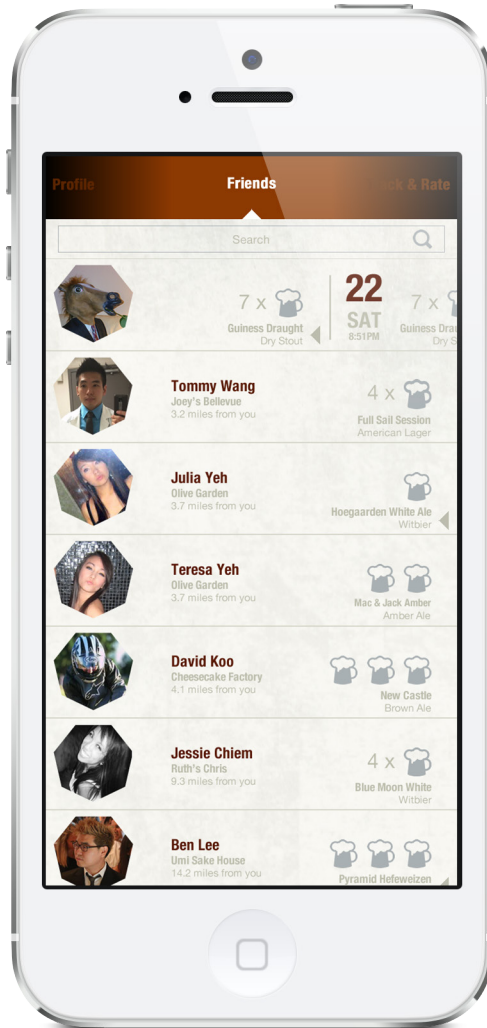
Profile

Friends

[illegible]k & Rate

Search

7 x
Guiness Draught
Dry Stout

22
SAT
8:51PM

7 x
Guiness Drau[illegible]
Dry S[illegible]

Tommy Wang
Joey's Bellevue
3.2 miles from you

4 x
Full Sail Session
American Lager

Julia Yeh
Olive Garden
3.7 miles from you

Hoegaarden White Ale
Witbier

Teresa Yeh
Olive Garden
3.7 miles from you

Mac & Jack Amber
Amber Ale

David Koo
Cheesecake Factory
4.1 miles from you

New Castle
Brown Ale

Jessie Chiem
Ruth's Chris
9.3 miles from you

4 x
Blue Moon White
Witbier

Ben Lee
Umi Sake House
14.2 miles from you

Pyramid Hefeweizen